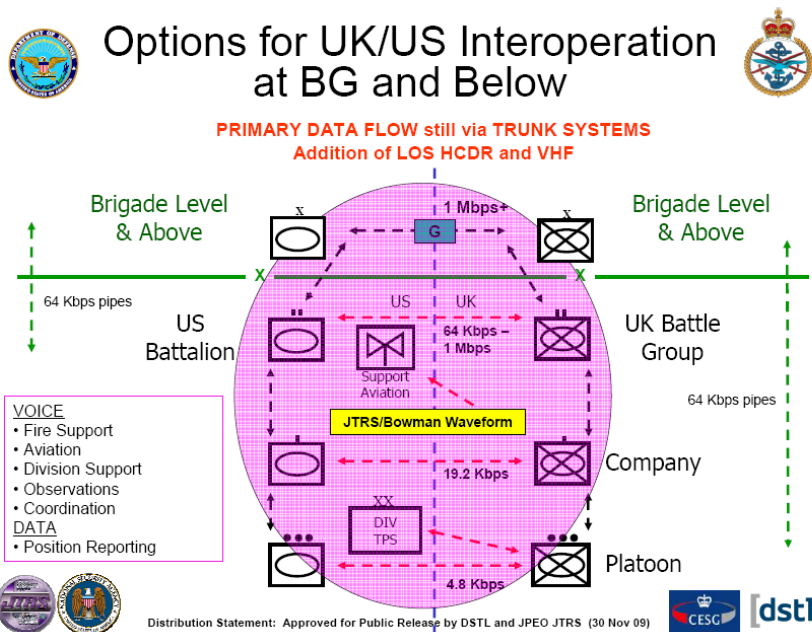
Options for UK/US Interoperation at BG and Below

PRIMARY DATA FLOW still via TRUNK SYSTEMS
Addition of LOS HCDR and VHF

Brigade Level & Above

Brigade Level & Above

1 Mbps+

X

G

X

X

X

64 Kbps pipes

US

UK

US Battalion

64 Kbps – 1 Mbps

UK Battle Group

Support Aviation

64 Kbps pipes

JTRS/Bowman Waveform

VOICE
• Fire Support
• Aviation
• Division Support
• Observations
• Coordination
DATA
• Position Reporting

19.2 Kbps

Company

XX

DIV TPS

Platoon

4.8 Kbps

Distribution Statement: Approved for Public Release by DSTL and JPEO JTRS (30 Nov 09)

CESG

dst